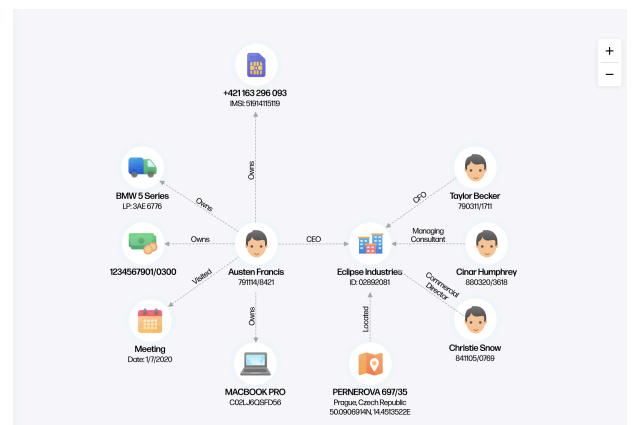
+
−

+421 163 296 093
IMSI: 51914115119

Owns

BMW 5 Series
LP: 3AE 6776

Owns

Taylor Becker
790311/1711

CFO

1234567901/0300

Owns

Austen Francis
791114/8421

CEO

Eclipse Industries
ID: 02892081

Managing Consultant

Cinar Humphrey
880320/3618

Visited

Commercial Director

Meeting
Date: 1/7/2020

Owns

Located

Christie Snow
841105/0769

MACBOOK PRO
C02LJ6CJSFD56

PERNEROVA 697/35
Prague, Czech Republic
50.0906914N, 14.4513522E